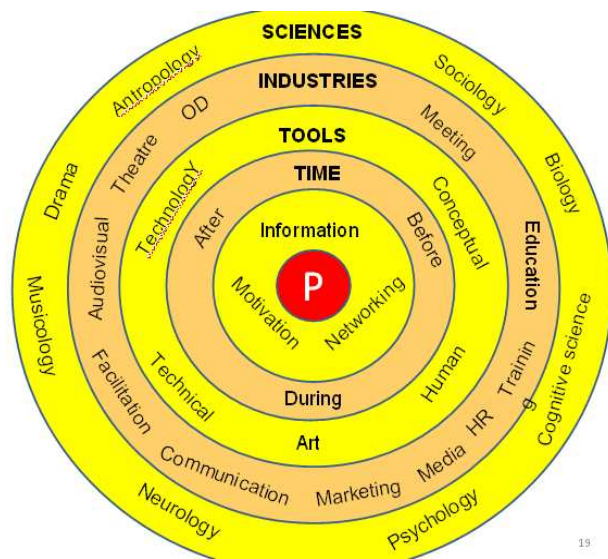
SCIENCES
Antropology
Sociology
Biology
Cognitive science
Psychology
Neurology
Musicology
Drama

INDUSTRIES
OD
Meeting
Education
Trainin g
HR
Media
Marketing
Communication
Facilitation
Audiovisual
Theatre

TOOLS
TechnologY
Conceptual
Human
Art
Technical

TIME
After
Before
During

Information
Motivation
Networking

P

19